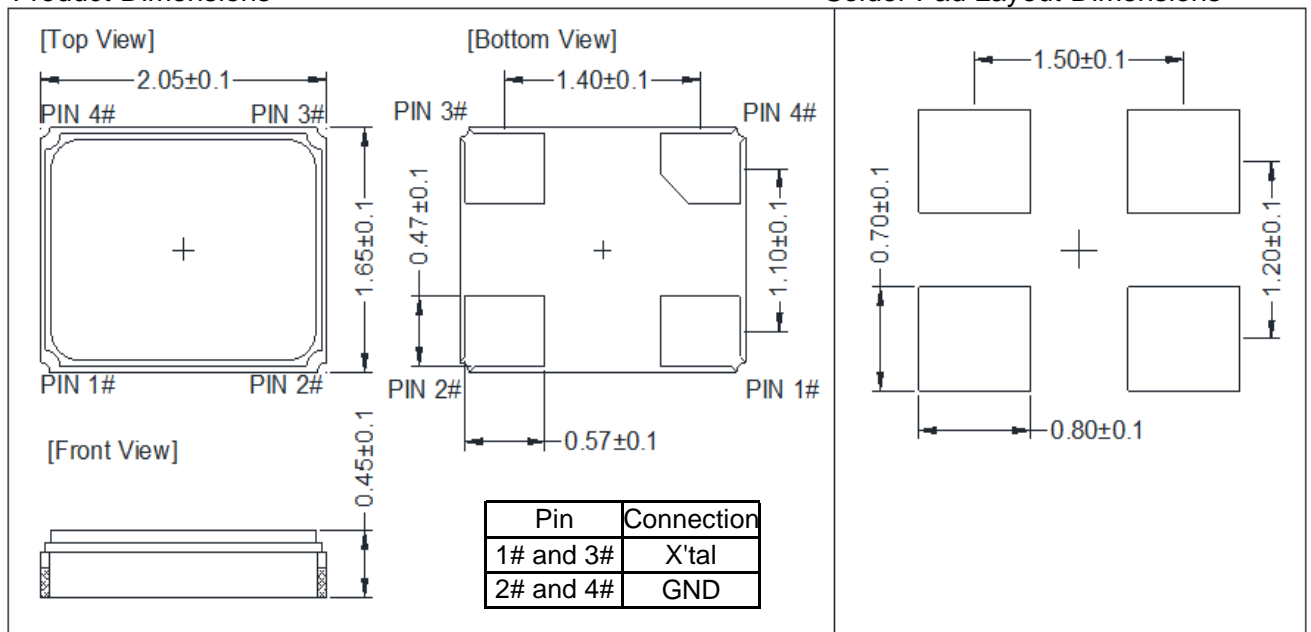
[Top View]

2.05±0.1

PIN 4#

PIN 3#

1.65±0.1

PIN 1#

PIN 2#

[Bottom View]

1.40±0.1

PIN 3#

PIN 4#

0.47±0.1

1.10±0.1

PIN 2#

PIN 1#

0.57±0.1

[Front View]

0.45±0.1

| Pin | Connection |
|---|---|
| 1# and 3# | X'tal |
| 2# and 4# | GND |

1.50±0.1

0.70±0.1

1.20±0.1

0.80±0.1